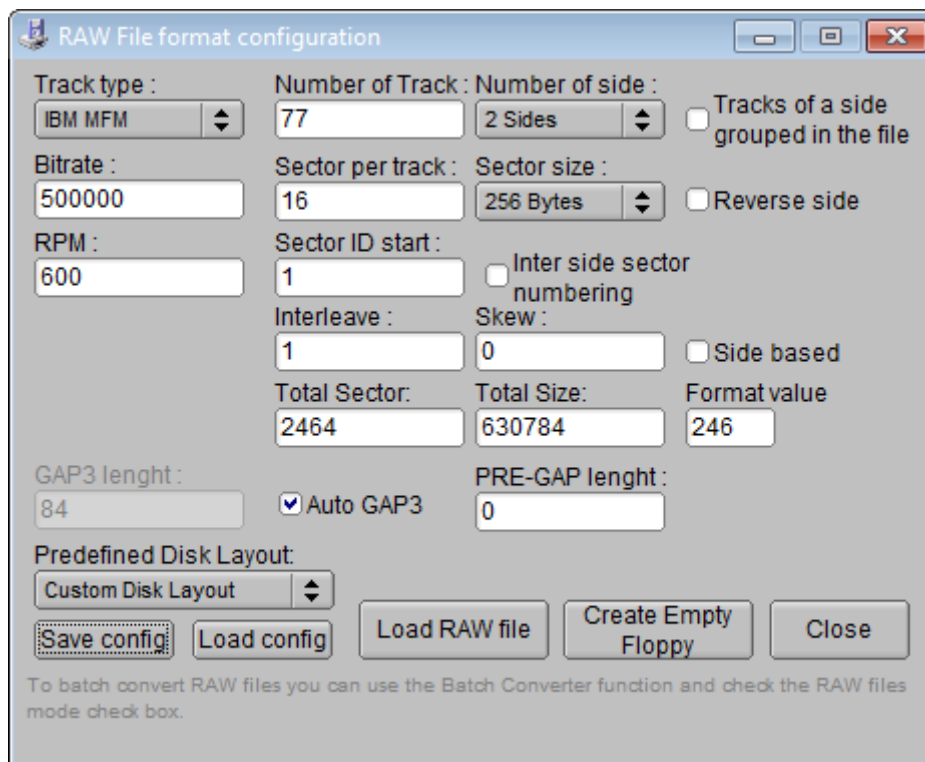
RAW File format configuration

Track type :
IBM MFM
Number of Track :
77
Number of side :
2 Sides
Tracks of a side grouped in the file

Bitrate :
500000
Sector per track :
16
Sector size :
256 Bytes
Reverse side

RPM :
600
Sector ID start :
1
Inter side sector numbering

Interleave :
1
Skew :
0
Side based

Total Sector:
2464
Total Size:
630784
Format value
246

GAP3 lenght :
84
Auto GAP3
PRE-GAP lenght :
0

Predefined Disk Layout:
Custom Disk Layout
Save config
Load config
Load RAW file
Create Empty Floppy
Close

To batch convert RAW files you can use the Batch Converter function and check the RAW files mode check box.